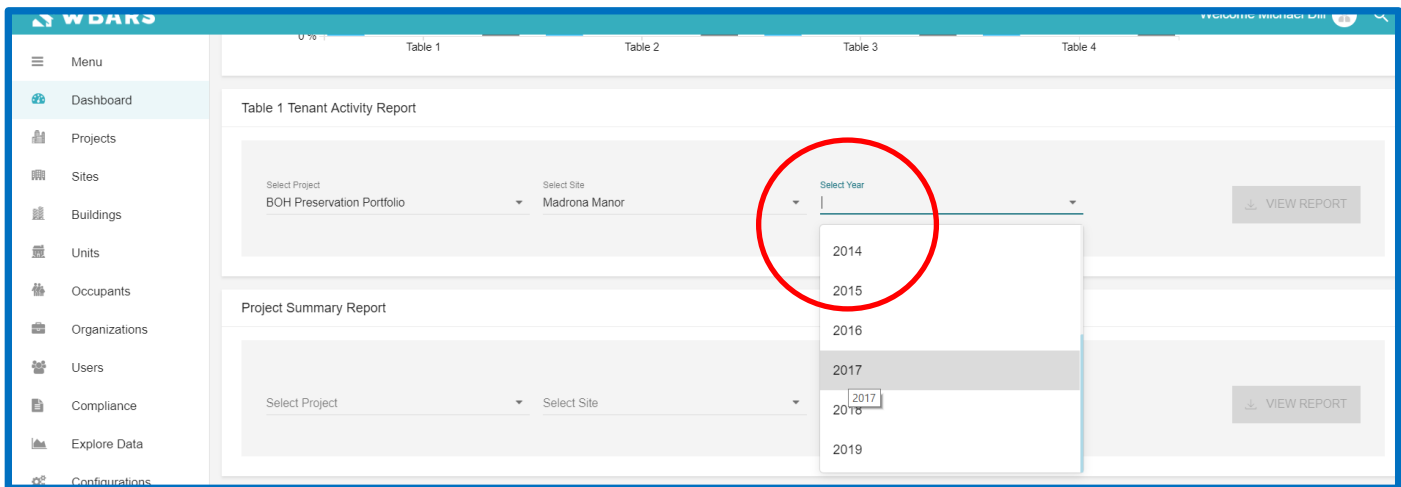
WBARS

Welcome Michael Dill

Menu
Dashboard
Projects
Sites
Buildings
Units
Occupants
Organizations
Users
Compliance
Explore Data
Configurations

0 %
Table 1
Table 2
Table 3
Table 4

Table 1 Tenant Activity Report

Select Project
BOH Preservation Portfolio

Select Site
Madrona Manor

Select Year

VIEW REPORT

2014
2015
2016
2017
2018
2019

2017

Project Summary Report

Select Project
Select Site

VIEW REPORT